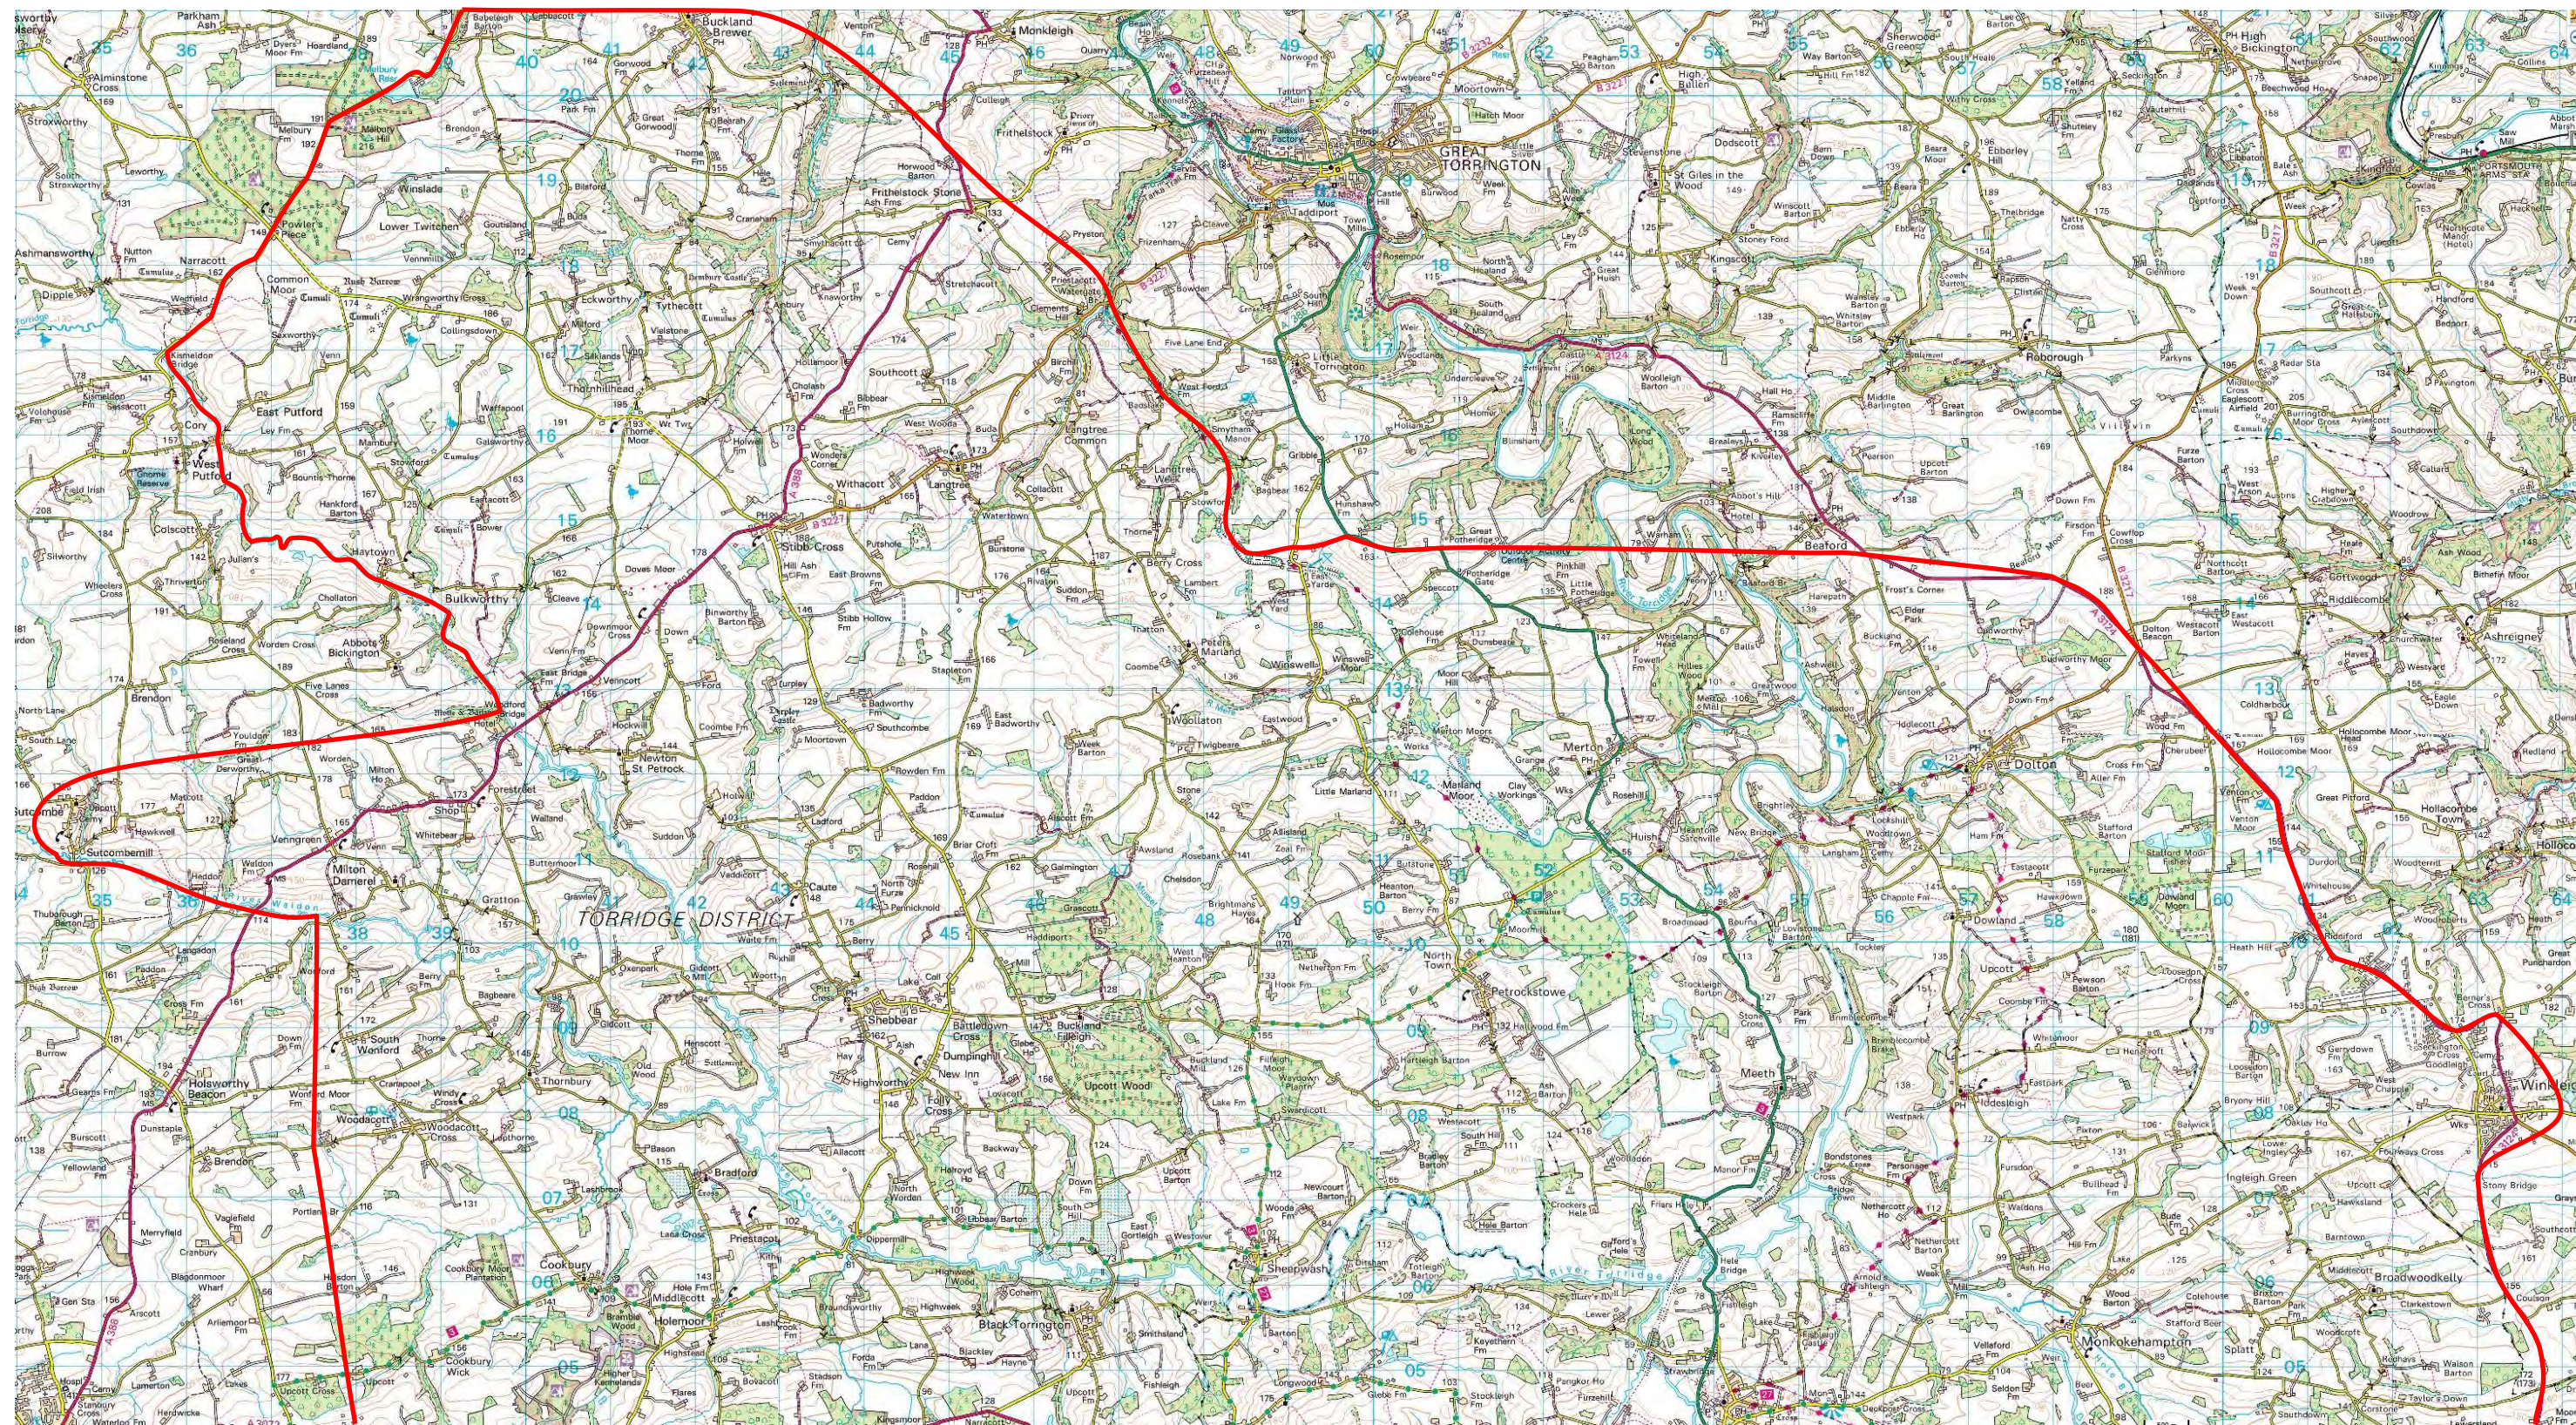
Buckland Brewer
Monkleigh
GREAT TORRINGTON
Parkham Ash
Alminstone Cross
Stroxworthy
Powler's Piece
Common Moor
Narracott
Kismeldon Bridge
East Putford
West Putford
Bradworthy
Sutcombe
Sutcombemill
Milton Damerel
Holsworthy Beacon
Bulkworthy
Abbots Bickington
Woodford Bridge
Newton St Petrock
Stibb Cross
Langtree
Frithelstock
Frithelstock Stone
Peters Marland
Little Torrington
Beaford
Merton
Dolton
Winkleigh
Petrockstowe
Meeth
Shebbear
Sheepwash
Black Torrington
Highampton
Monkokehampton
Cookbury
Holemoor
Bradford
Thornbury
Woodacott
TORRIDGE DISTRICT
St Giles in the Wood
High Bickington
Ashreigney
Hollacombe Town
Iddesleigh
Upcott
Dowland
Roborough
Yarnscombe
Broadwoodkelly
North Town
Gratton
Buckland Filleigh
Ladford
Highworthy
Holsworthy
Dunsland Cross
Brendon